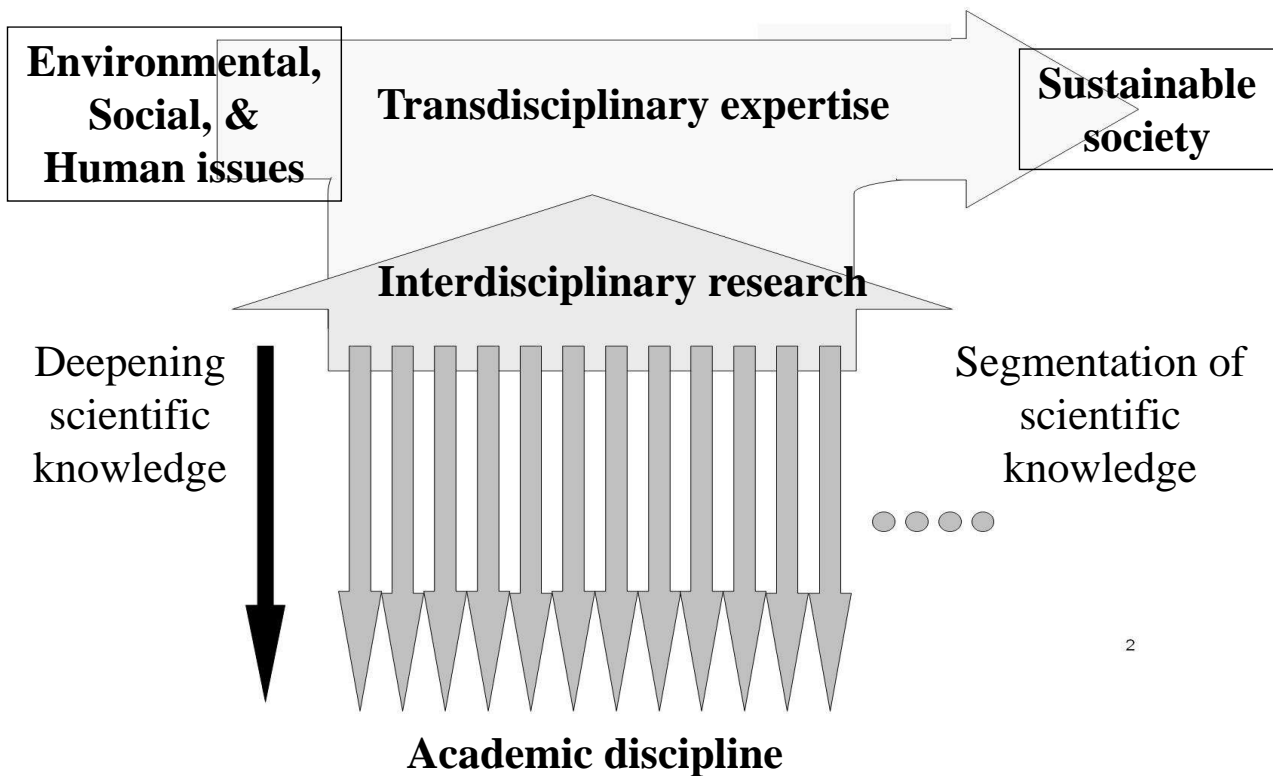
Environmental, Social, & Human issues

Transdisciplinary expertise

Sustainable society

Interdisciplinary research

Deepening scientific knowledge

Segmentation of scientific knowledge

2

Academic discipline